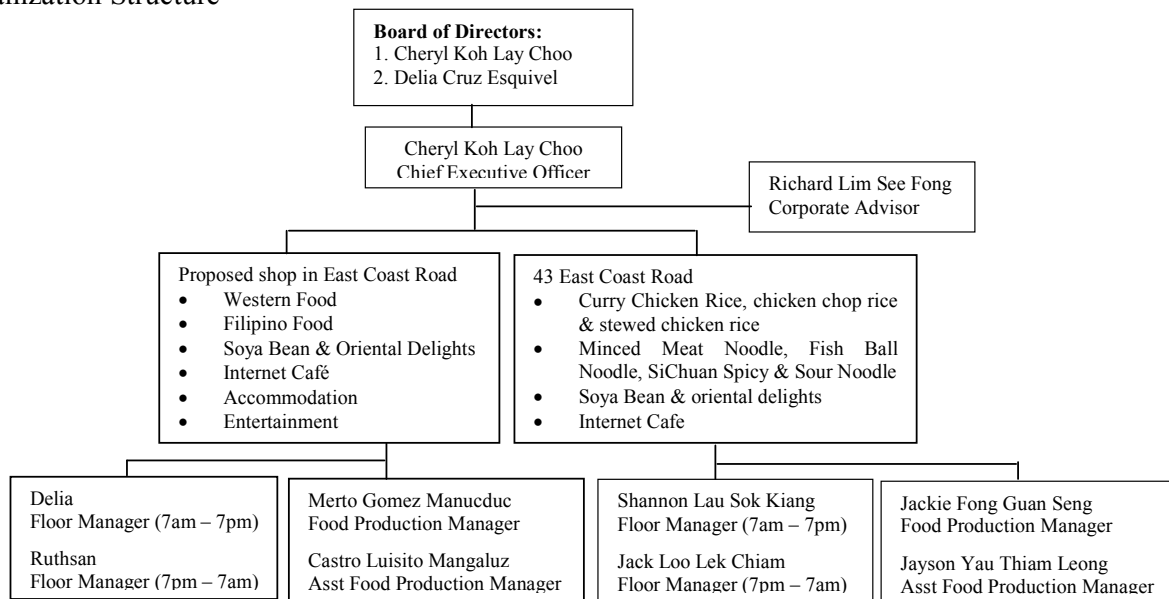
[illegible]nization Structure

**Board of Directors:**
1. Cheryl Koh Lay Choo
2. Delia Cruz Esquivel

Cheryl Koh Lay Choo
Chief Executive Officer

Richard Lim See Fong
Corporate Advisor

Proposed shop in East Coast Road
- Western Food
- Filipino Food
- Soya Bean & Oriental Delights
- Internet Café
- Accommodation
- Entertainment

43 East Coast Road
- Curry Chicken Rice, chicken chop rice & stewed chicken rice
- Minced Meat Noodle, Fish Ball Noodle, SiChuan Spicy & Sour Noodle
- Soya Bean & oriental delights
- Internet Cafe

Delia
Floor Manager (7am – 7pm)

Ruthsan
Floor Manager (7pm – 7am)

Merto Gomez Manucduc
Food Production Manager

Castro Luisito Mangaluz
Asst Food Production Manager

Shannon Lau Sok Kiang
Floor Manager (7am – 7pm)

Jack Loo Lek Chiam
Floor Manager (7pm – 7am)

Jackie Fong Guan Seng
Food Production Manager

Jayson Yau Thiam Leong
Asst Food Production Manager